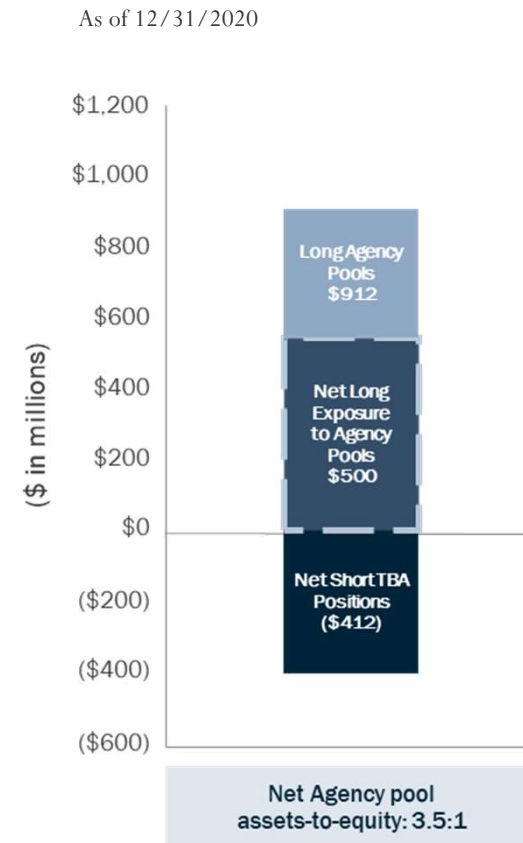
As of 12/31/2020

$1,200
$1,000
$800
$600
$400
$200
$0
($200)
($400)
($600)

($ in millions)

Long Agency Pools $912

Net Long Exposure to Agency Pools $500

Net Short TBA Positions ($412)

Net Agency pool assets-to-equity: 3.5:1